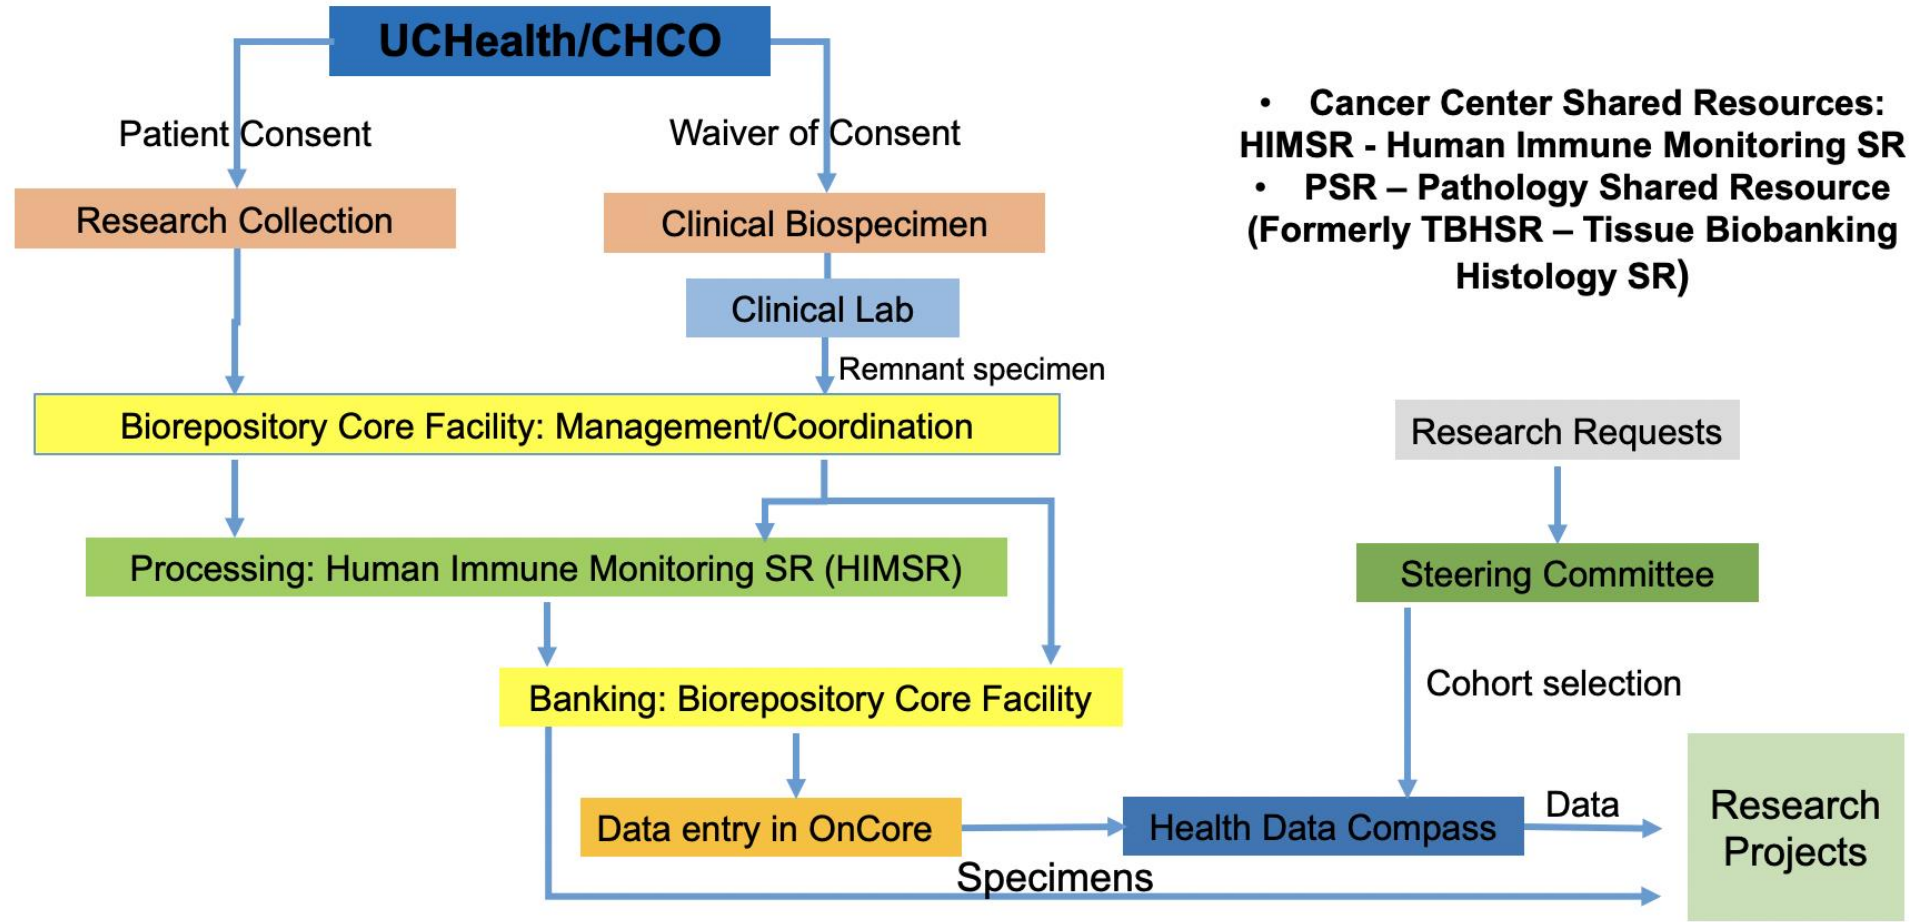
UCHealth/CHCO

Patient Consent

Waiver of Consent

Research Collection

Clinical Biospecimen

Clinical Lab

Remnant specimen

• Cancer Center Shared Resources: HIMSR - Human Immune Monitoring SR
• PSR – Pathology Shared Resource (Formerly TBHSR – Tissue Biobanking Histology SR)

Biorepository Core Facility: Management/Coordination

Research Requests

Processing: Human Immune Monitoring SR (HIMSR)

Steering Committee

Cohort selection

Banking: Biorepository Core Facility

Data entry in OnCore

Health Data Compass

Data

Research Projects

Specimens